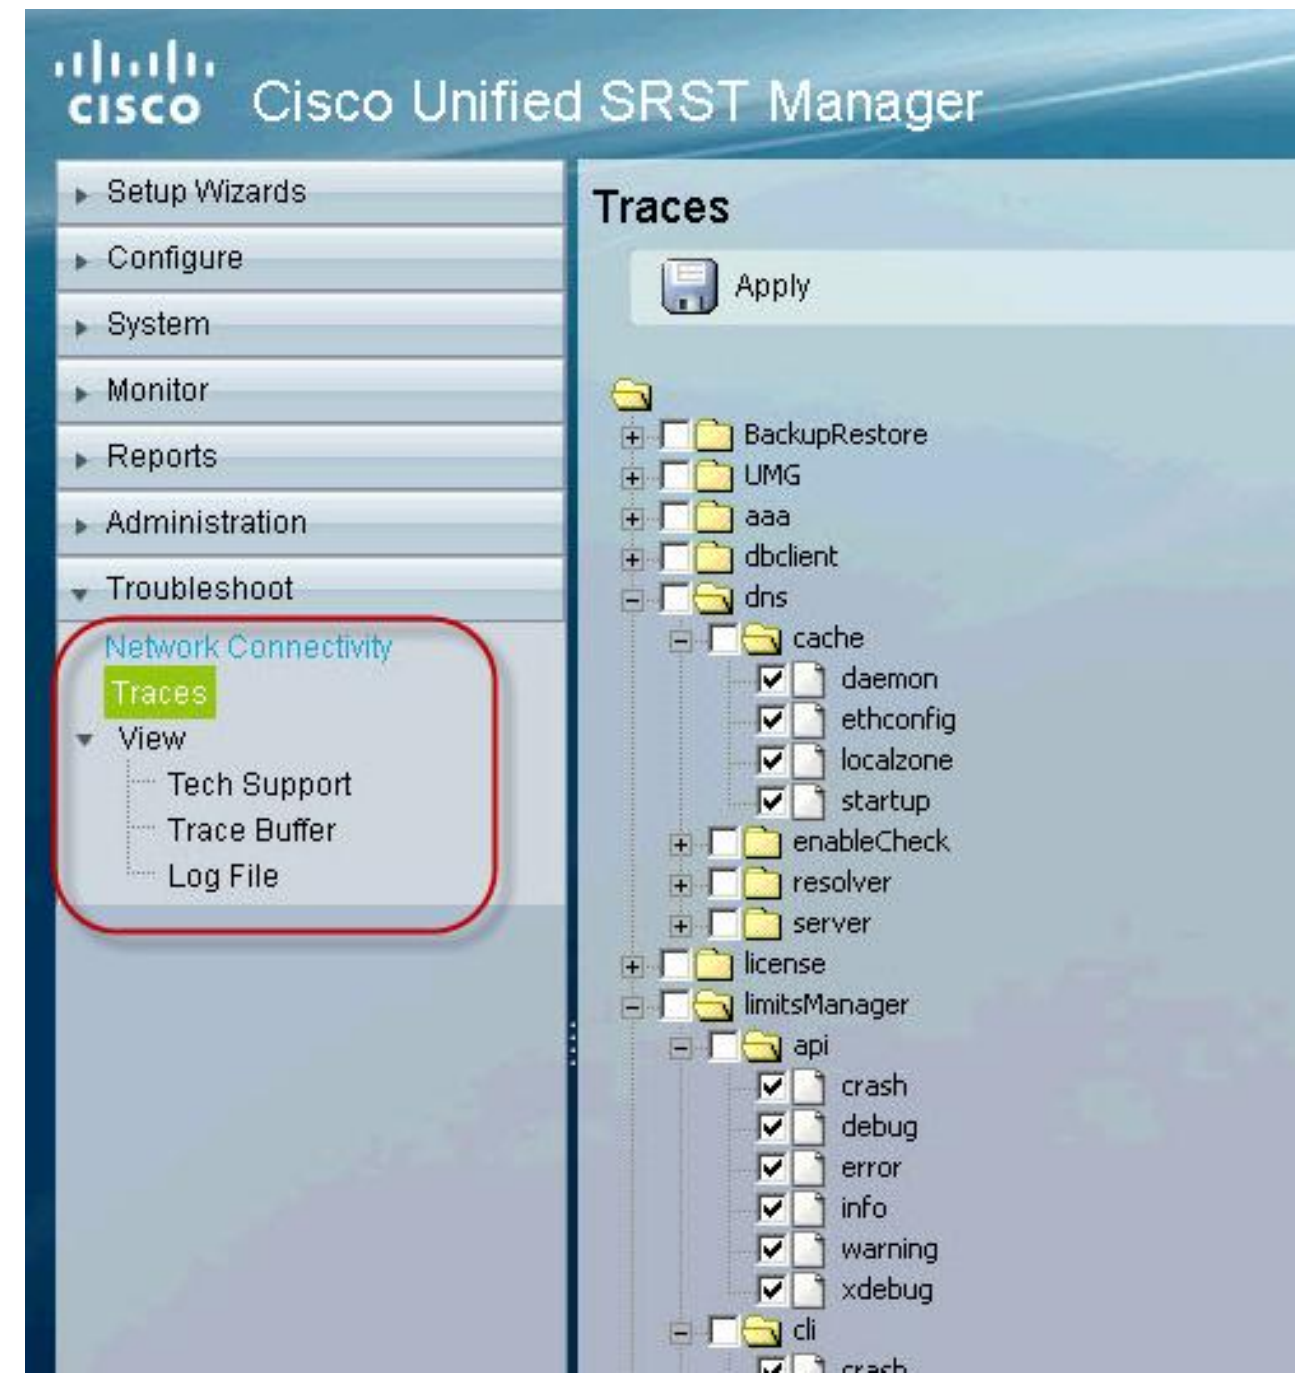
cisco Cisco Unified SRST Manager

Setup Wizards
Configure
System
Monitor
Reports
Administration
Troubleshoot
Network Connectivity
Traces
View
Tech Support
Trace Buffer
Log File

Traces

Apply

BackupRestore
UMG
aaa
dbclient
dns
cache
daemon
ethconfig
localzone
startup
enableCheck
resolver
server
license
limitsManager
api
crash
debug
error
info
warning
xdebug
cli
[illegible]